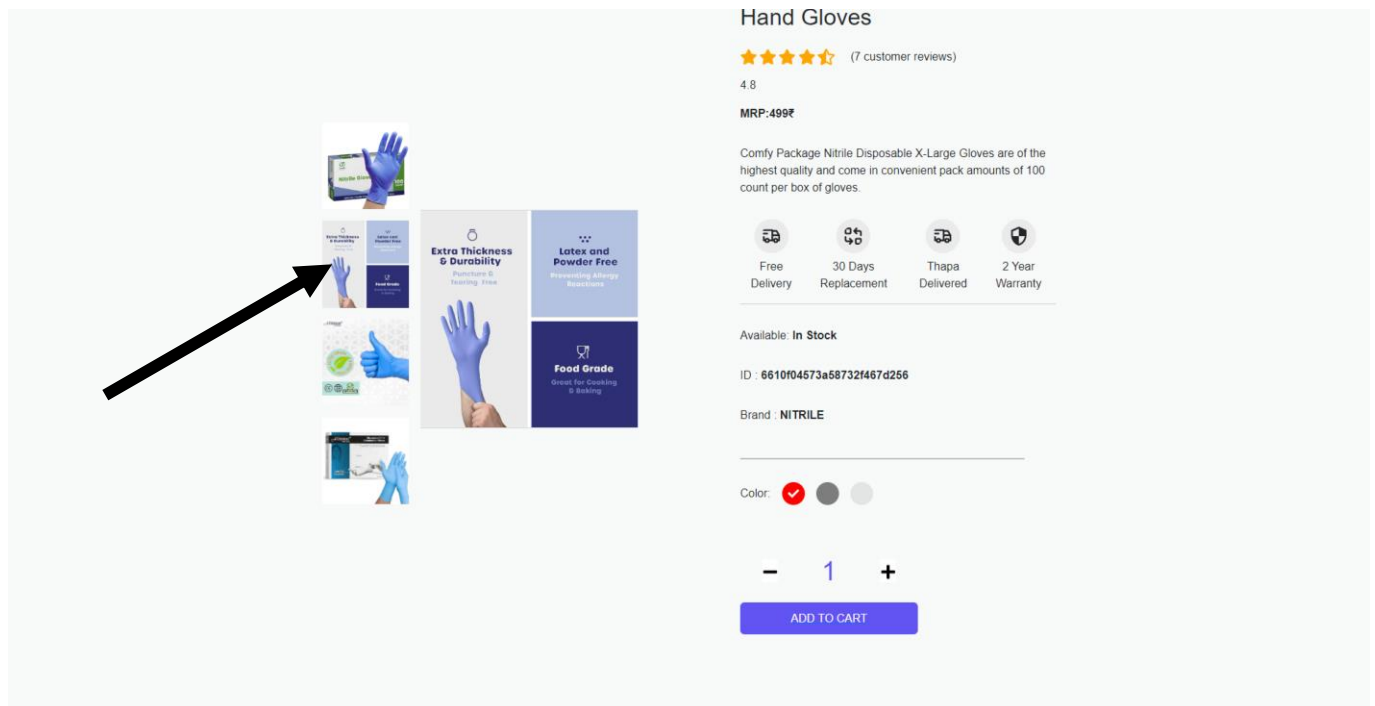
Hand Gloves

(7 customer reviews)

4.8

MRP:499₹

Comfy Package Nitrile Disposable X-Large Gloves are of the highest quality and come in convenient pack amounts of 100 count per box of gloves.

Free Delivery

30 Days Replacement

Thapa Delivered

2 Year Warranty

Available: In Stock

ID : 6610f04573a58732f467d256

Brand : NITRILE

Color:

−

1

+

ADD TO CART

Extra Thickness & Durability

Puncture & Tearing Free

Latex and Powder Free

Preventing Allergy Reactions

Food Grade

Great for Cooking & Baking